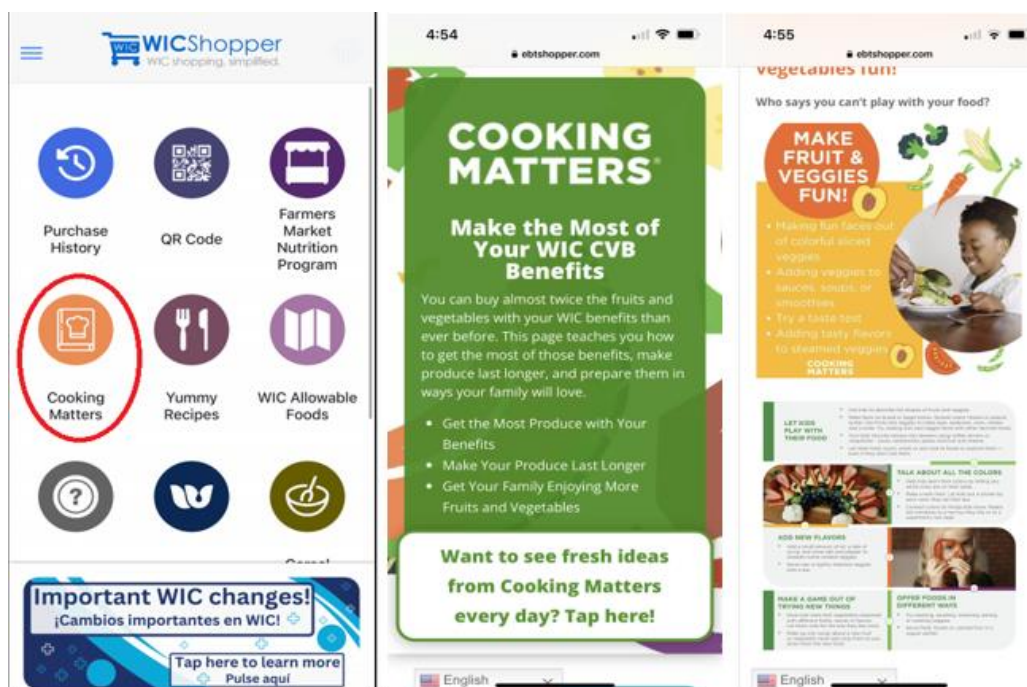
WIC WICShopper
WIC shopping, simplified.

Purchase History
QR Code
Farmers Market Nutrition Program
Cooking Matters
Yummy Recipes
WIC Allowable Foods

Important WIC changes!
¡Cambios importantes en WIC!
Tap here to learn more
Pulse aquí

4:54
ebtshopper.com

COOKING MATTERS®

Make the Most of Your WIC CVB Benefits

You can buy almost twice the fruits and vegetables with your WIC benefits than ever before. This page teaches you how to get the most of those benefits, make produce last longer, and prepare them in ways your family will love.

- Get the Most Produce with Your Benefits
- Make Your Produce Last Longer
- Get Your Family Enjoying More Fruits and Vegetables

Want to see fresh ideas from Cooking Matters every day? Tap here!

English

4:55
ebtshopper.com

Vegetables fun!

Who says you can't play with your food?

MAKE FRUIT & VEGGIES FUN!

- Making fun faces out of colorful sliced veggies
- Adding veggies to sauces, soups, or smoothies
- Try a taste test
- Adding tasty flavors to steamed veggies

COOKING MATTERS

LET KIDS PLAY WITH THEIR FOOD
TALK ABOUT ALL THE COLORS
ADD NEW FLAVORS
MAKE A GAME OUT OF TRYING NEW THINGS
OFFER FOODS IN DIFFERENT WAYS

English